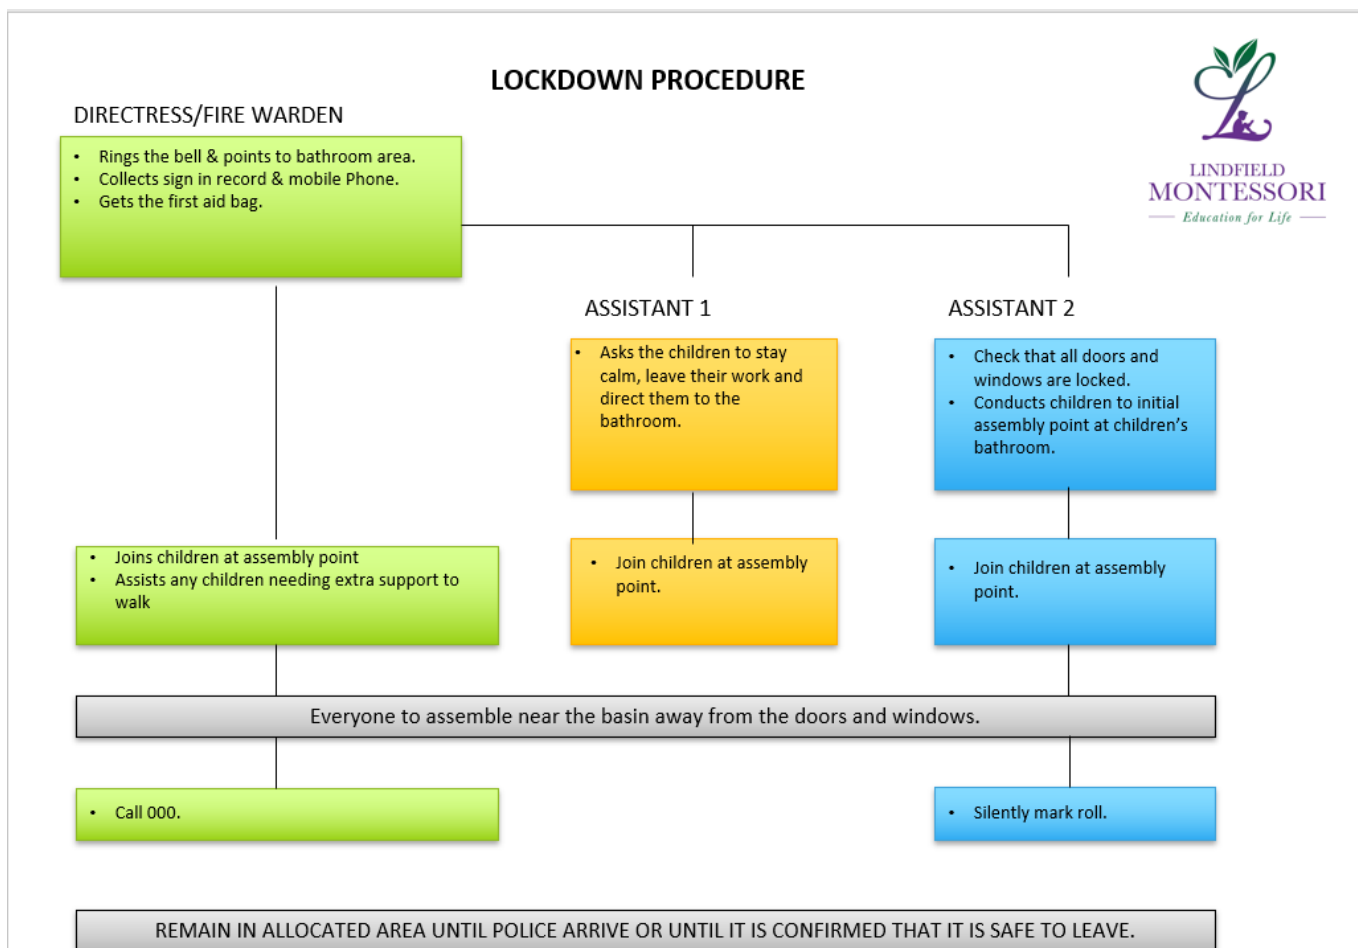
LOCKDOWN PROCEDURE

LINDFIELD
MONTESSORI
Education for Life

DIRECTRESS/FIRE WARDEN

• Rings the bell & points to bathroom area.
• Collects sign in record & mobile Phone.
• Gets the first aid bag.

ASSISTANT 1

• Asks the children to stay calm, leave their work and direct them to the bathroom.

ASSISTANT 2

• Check that all doors and windows are locked.
• Conducts children to initial assembly point at children's bathroom.

• Joins children at assembly point
• Assists any children needing extra support to walk

• Join children at assembly point.

• Join children at assembly point.

Everyone to assemble near the basin away from the doors and windows.

• Call 000.

• Silently mark roll.

REMAIN IN ALLOCATED AREA UNTIL POLICE ARRIVE OR UNTIL IT IS CONFIRMED THAT IT IS SAFE TO LEAVE.